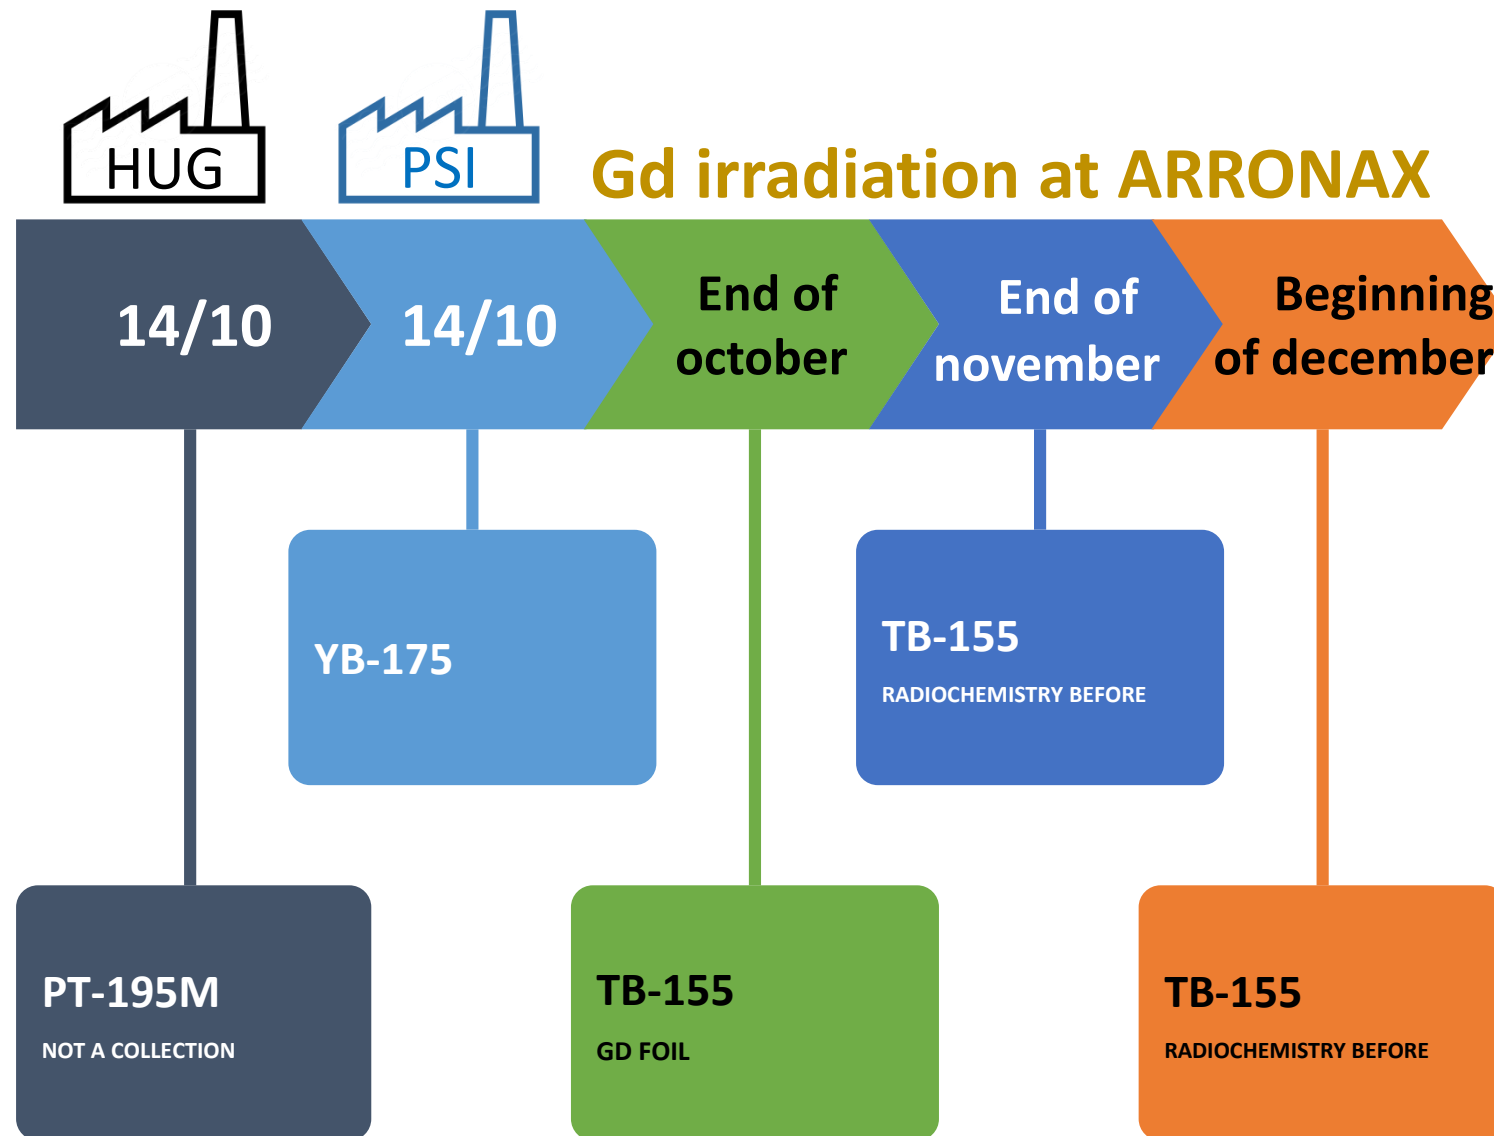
HUG

PSI

Gd irradiation at ARRONAX

14/10

14/10

End of october

End of november

Beginning of december

YB-175

TB-155

RADIOCHEMISTRY BEFORE

PT-195M

NOT A COLLECTION

TB-155

GD FOIL

TB-155

RADIOCHEMISTRY BEFORE